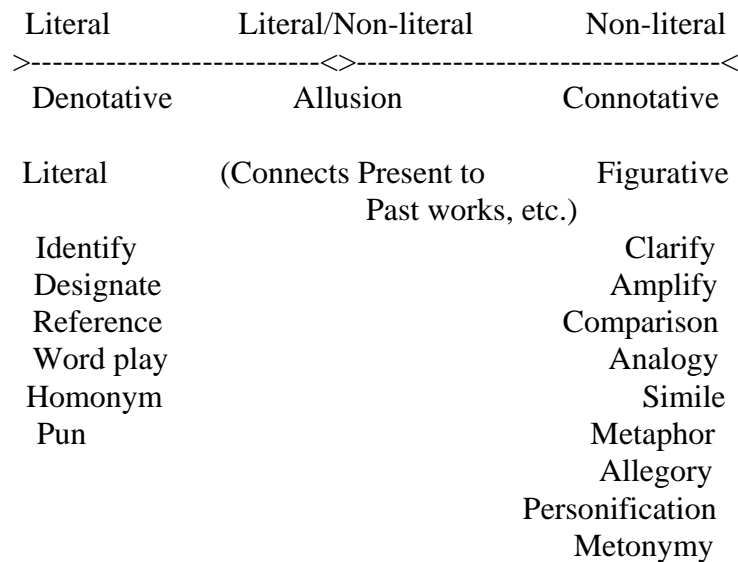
Literal Literal/Non-literal Non-literal
>--------------------------<>---------------------------------<
Denotative Allusion Connotative

Literal (Connects Present to Past works, etc.) Figurative

Identify
Designate
Reference
Word play
Homonym
Pun

Clarify
Amplify
Comparison
Analogy
Simile
Metaphor
Allegory
Personification
Metonymy